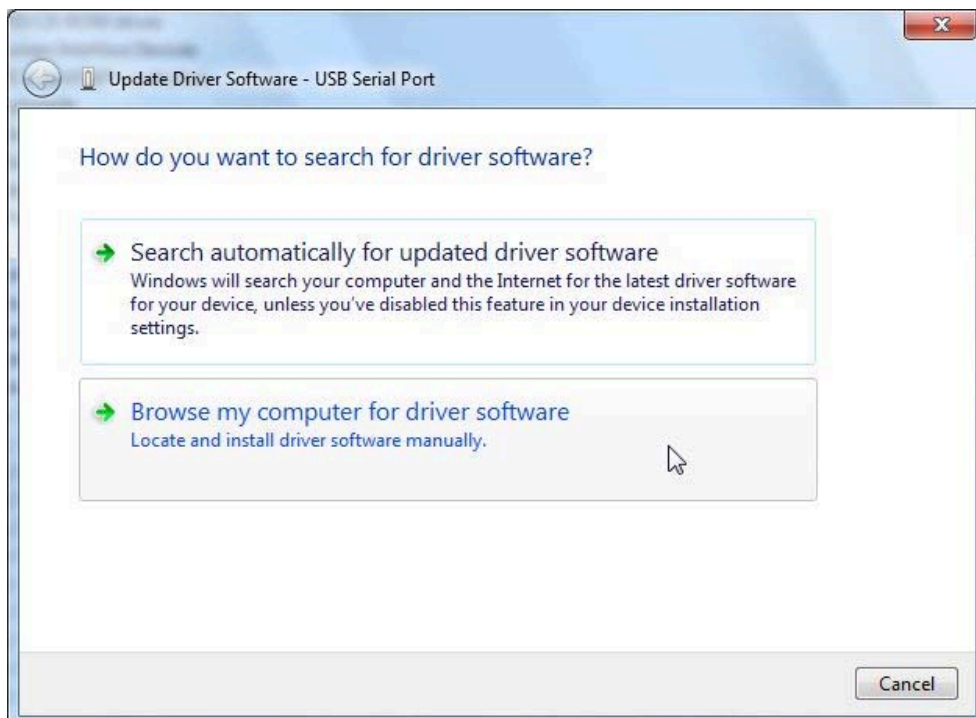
Update Driver Software - USB Serial Port

How do you want to search for driver software?

Search automatically for updated driver software
Windows will search your computer and the Internet for the latest driver software for your device, unless you've disabled this feature in your device installation settings.

Browse my computer for driver software
Locate and install driver software manually.

Cancel